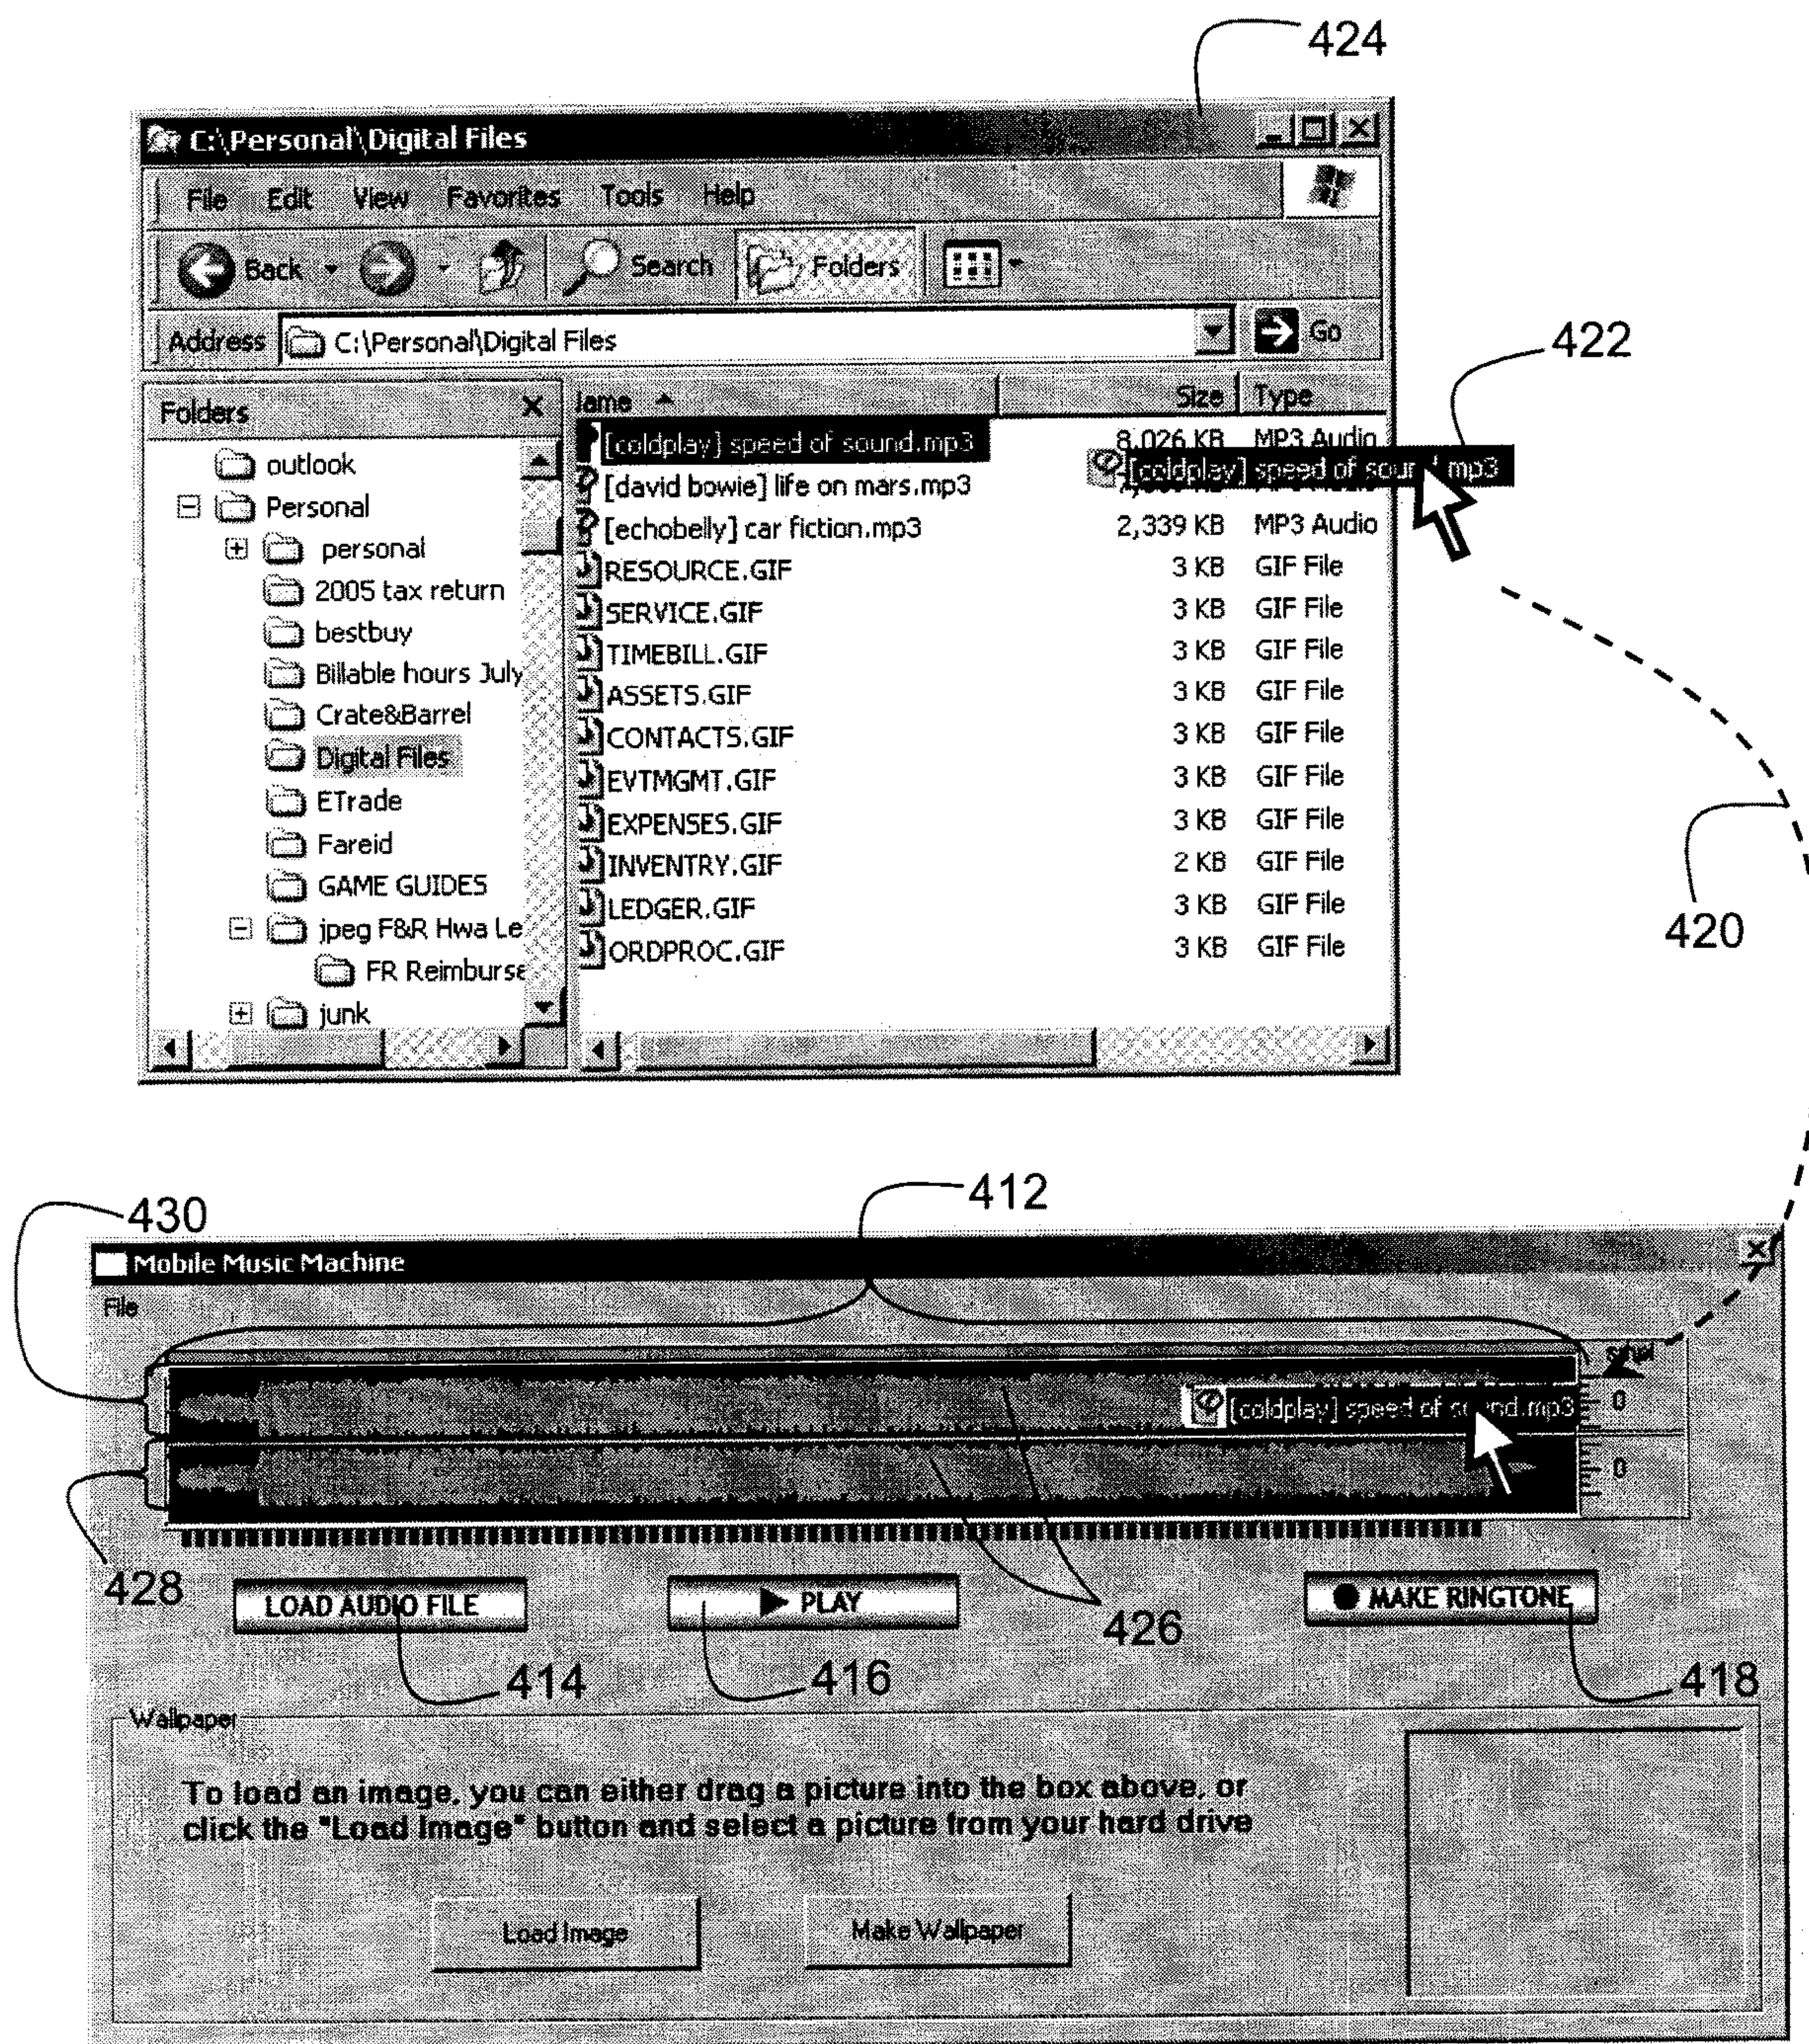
424

C:\Personal\Digital Files

File Edit View Favorites Tools Help

Back Search Folders

Address C:\Personal\Digital Files Go

422

Folders

outlook
Personal
personal
2005 tax return
bestbuy
Billable hours July
Crate&Barrel
Digital Files
ETrade
Fareid
GAME GUIDES
jpeg F&R Hwa Le
FR Reimburse
junk

| lame | Size | Type |
|---|---|---|
| [coldplay] speed of sound.mp3 | 8,026 KB | MP3 Audio |
| [david bowie] life on mars.mp3 | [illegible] | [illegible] |
| [echobelly] car fiction.mp3 | 2,339 KB | MP3 Audio |
| RESOURCE.GIF | 3 KB | GIF File |
| SERVICE.GIF | 3 KB | GIF File |
| TIMEBILL.GIF | 3 KB | GIF File |
| ASSETS.GIF | 3 KB | GIF File |
| CONTACTS.GIF | 3 KB | GIF File |
| EVTMGMT.GIF | 3 KB | GIF File |
| EXPENSES.GIF | 3 KB | GIF File |
| INVENTRY.GIF | 2 KB | GIF File |
| LEDGER.GIF | 3 KB | GIF File |
| ORDPROC.GIF | 3 KB | GIF File |

[coldplay] speed of sou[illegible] mp3

420

430

412

Mobile Music Machine

File

[coldplay] speed of so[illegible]nd.mp3

0

0

428

LOAD AUDIO FILE

PLAY

MAKE RINGTONE

426

414

416

418

Wallpaper

To load an image, you can either drag a picture into the box above, or click the "Load Image" button and select a picture from your hard drive

Load Image

Make Wallpaper